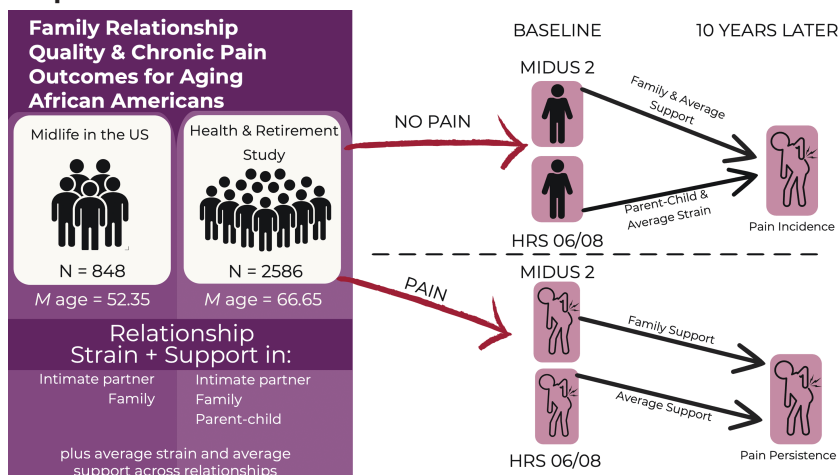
Family Relationship Quality & Chronic Pain Outcomes for Aging African Americans

Midlife in the US

N = 848

$M$ age = 52.35

Health & Retirement Study

N = 2586

$M$ age = 66.65

Relationship Strain + Support in:

Intimate partner
Family

Intimate partner
Family
Parent-child

plus average strain and average support across relationships

BASELINE

10 YEARS LATER

NO PAIN

MIDUS 2

Family & Average Support

Parent-Child & Average Strain

HRS 06/08

Pain Incidence

PAIN

MIDUS 2

Family Support

Average Support

HRS 06/08

Pain Persistence